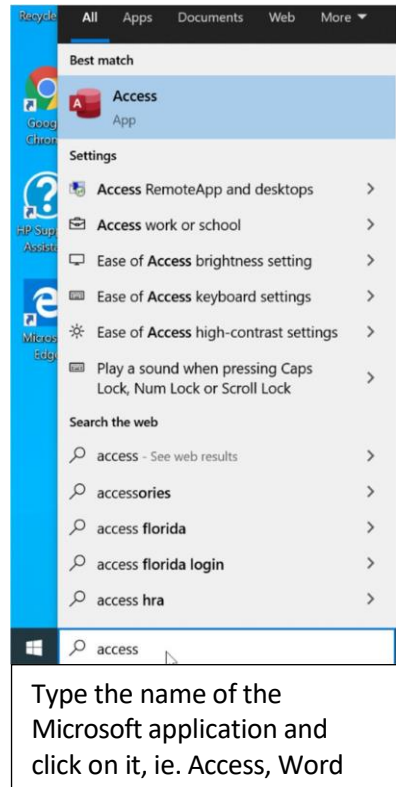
Recycle

Goog Chron

HP Sup Assist

Micros Edg

All Apps Documents Web More ▾

Best match

Access
App

Settings

Access RemoteApp and desktops >

Access work or school >

Ease of Access brightness setting >

Ease of Access keyboard settings >

Ease of Access high-contrast settings >

Play a sound when pressing Caps Lock, Num Lock or Scroll Lock >

Search the web

access - See web results >

accessories >

access florida >

access florida login >

access hra >

access

Type the name of the Microsoft application and click on it, ie. Access, Word